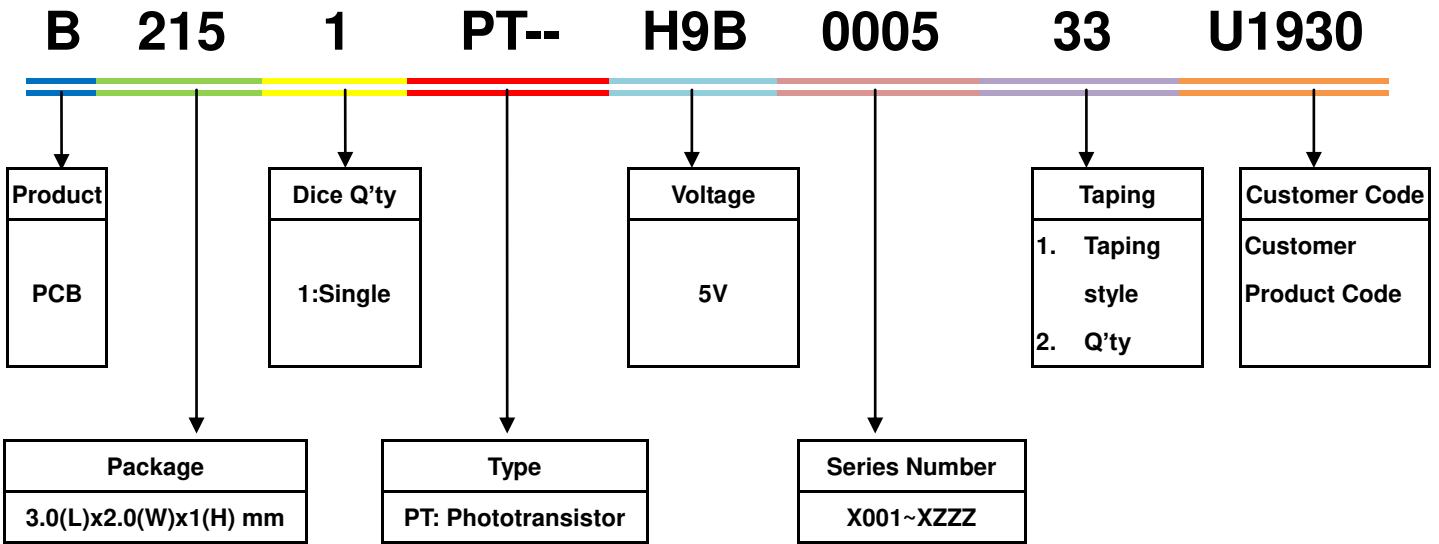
B 215 1 PT-- H9B 0005 33 U1930

Product

PCB

Dice Q’ty

1:Single

Voltage

5V

Taping

1. Taping style
2. Q’ty

Customer Code

Customer Product Code

Package

3.0(L)x2.0(W)x1(H) mm

Type

PT: Phototransistor

Series Number

X001~XZZZ